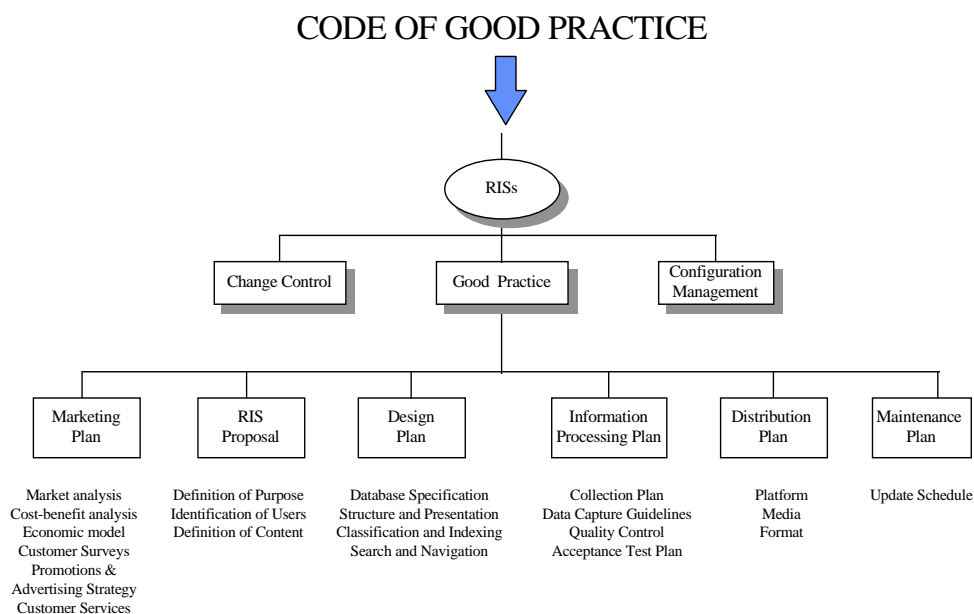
CODE OF GOOD PRACTICE

RISs

Change Control

Good Practice

Configuration Management

Marketing Plan

RIS Proposal

Design Plan

Information Processing Plan

Distribution Plan

Maintenance Plan

Market analysis
Cost-benefit analysis
Economic model
Customer Surveys
Promotions & Advertising Strategy
Customer Services

Definition of Purpose
Identification of Users
Definition of Content

Database Specification
Structure and Presentation
Classification and Indexing
Search and Navigation

Collection Plan
Data Capture Guidelines
Quality Control
Acceptance Test Plan

Platform
Media
Format

Update Schedule